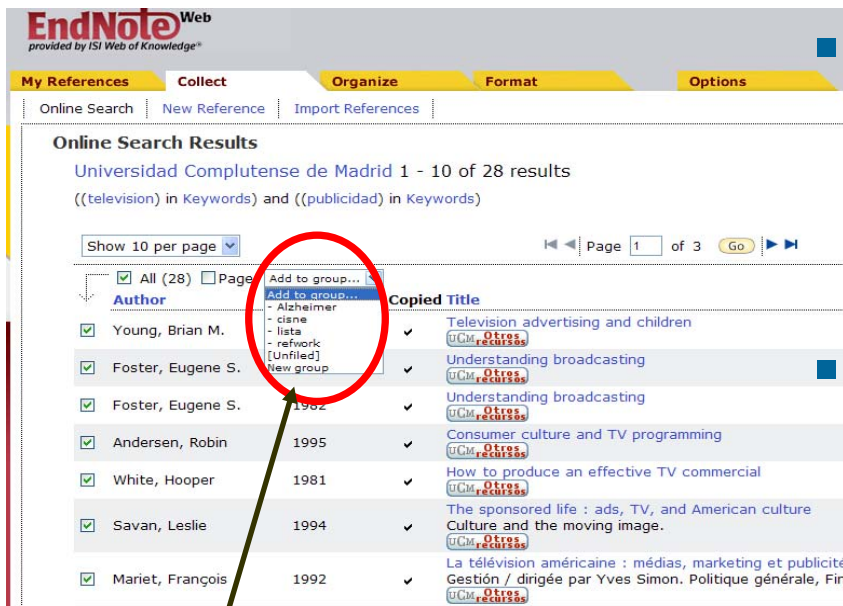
EndNote Web
provided by ISI Web of Knowledge®

My References | Collect | Organize | Format | Options

Online Search | New Reference | Import References

Online Search Results

Universidad Complutense de Madrid 1 - 10 of 28 results

((television) in Keywords) and ((publicidad) in Keywords)

Show 10 per page

Page 1 of 3 Go

All (28) Page Add to group...

Add to group...
- Alzheimer
- cisne
- lista
- refwork
[Unfiled]
New group

| | Author | | Copied | Title |
|---|---|---|---|---|
| ☑ | Young, Brian M. | | ✔ | Television advertising and children UCM Otros recursos |
| ☑ | Foster, Eugene S. | | ✔ | Understanding broadcasting UCM Otros recursos |
| ☑ | Foster, Eugene S. | 1982 | ✔ | Understanding broadcasting UCM Otros recursos |
| ☑ | Andersen, Robin | 1995 | ✔ | Consumer culture and TV programming UCM Otros recursos |
| ☑ | White, Hooper | 1981 | ✔ | How to produce an effective TV commercial UCM Otros recursos |
| ☑ | Savan, Leslie | 1994 | ✔ | The sponsored life : ads, TV, and American culture Culture and the moving image. UCM Otros recursos |
| ☑ | Mariet, François | 1992 | ✔ | La télévision américaine : médias, marketing et publicité Gestión / dirigée par Yves Simon. Politique générale, Fir UCM Otros recursos |